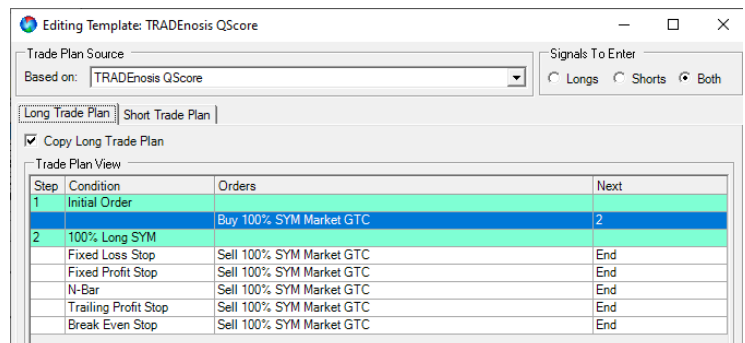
Editing Template: TRADEnosis QScore

Trade Plan Source
Based on: TRADEnosis QScore

Signals To Enter
Longs Shorts Both

Long Trade Plan | Short Trade Plan

Copy Long Trade Plan

Trade Plan View

| Step | Condition | Orders | Next |
|---|---|---|---|
| 1 | Initial Order | | |
| | | Buy 100% SYM Market GTC | 2 |
| 2 | 100% Long SYM | | |
| | Fixed Loss Stop | Sell 100% SYM Market GTC | End |
| | Fixed Profit Stop | Sell 100% SYM Market GTC | End |
| | N-Bar | Sell 100% SYM Market GTC | End |
| | Trailing Profit Stop | Sell 100% SYM Market GTC | End |
| | Break Even Stop | Sell 100% SYM Market GTC | End |